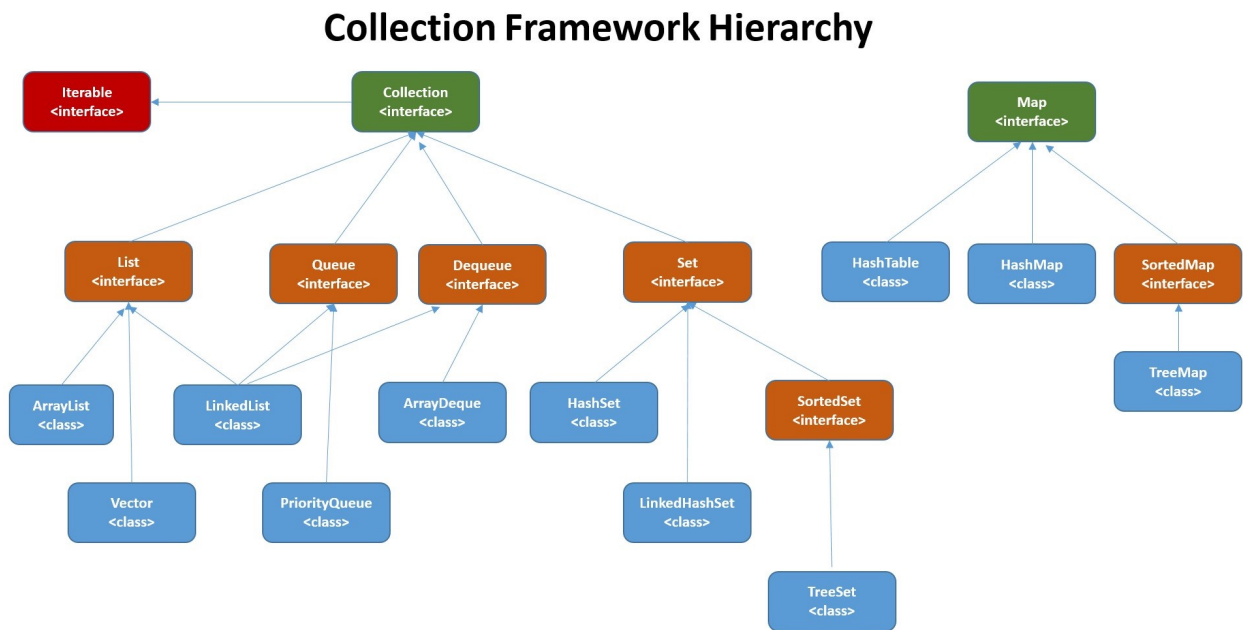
Collection Framework Hierarchy

Iterable
<interface>

Collection
<interface>

Map
<interface>

List
<interface>

Queue
<interface>

Dequeue
<interface>

Set
<interface>

HashTable
<class>

HashMap
<class>

SortedMap
<interface>

TreeMap
<class>

ArrayList
<class>

LinkedList
<class>

ArrayDeque
<class>

HashSet
<class>

SortedSet
<interface>

Vector
<class>

PriorityQueue
<class>

LinkedHashSet
<class>

TreeSet
<class>